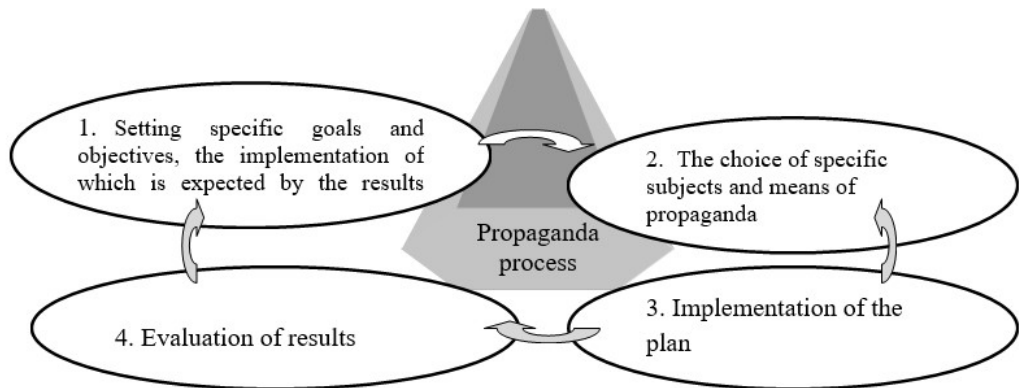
1. Setting specific goals and objectives, the implementation of which is expected by the results

2. The choice of specific subjects and means of propaganda

Propaganda process

3. Implementation of the plan

4. Evaluation of results